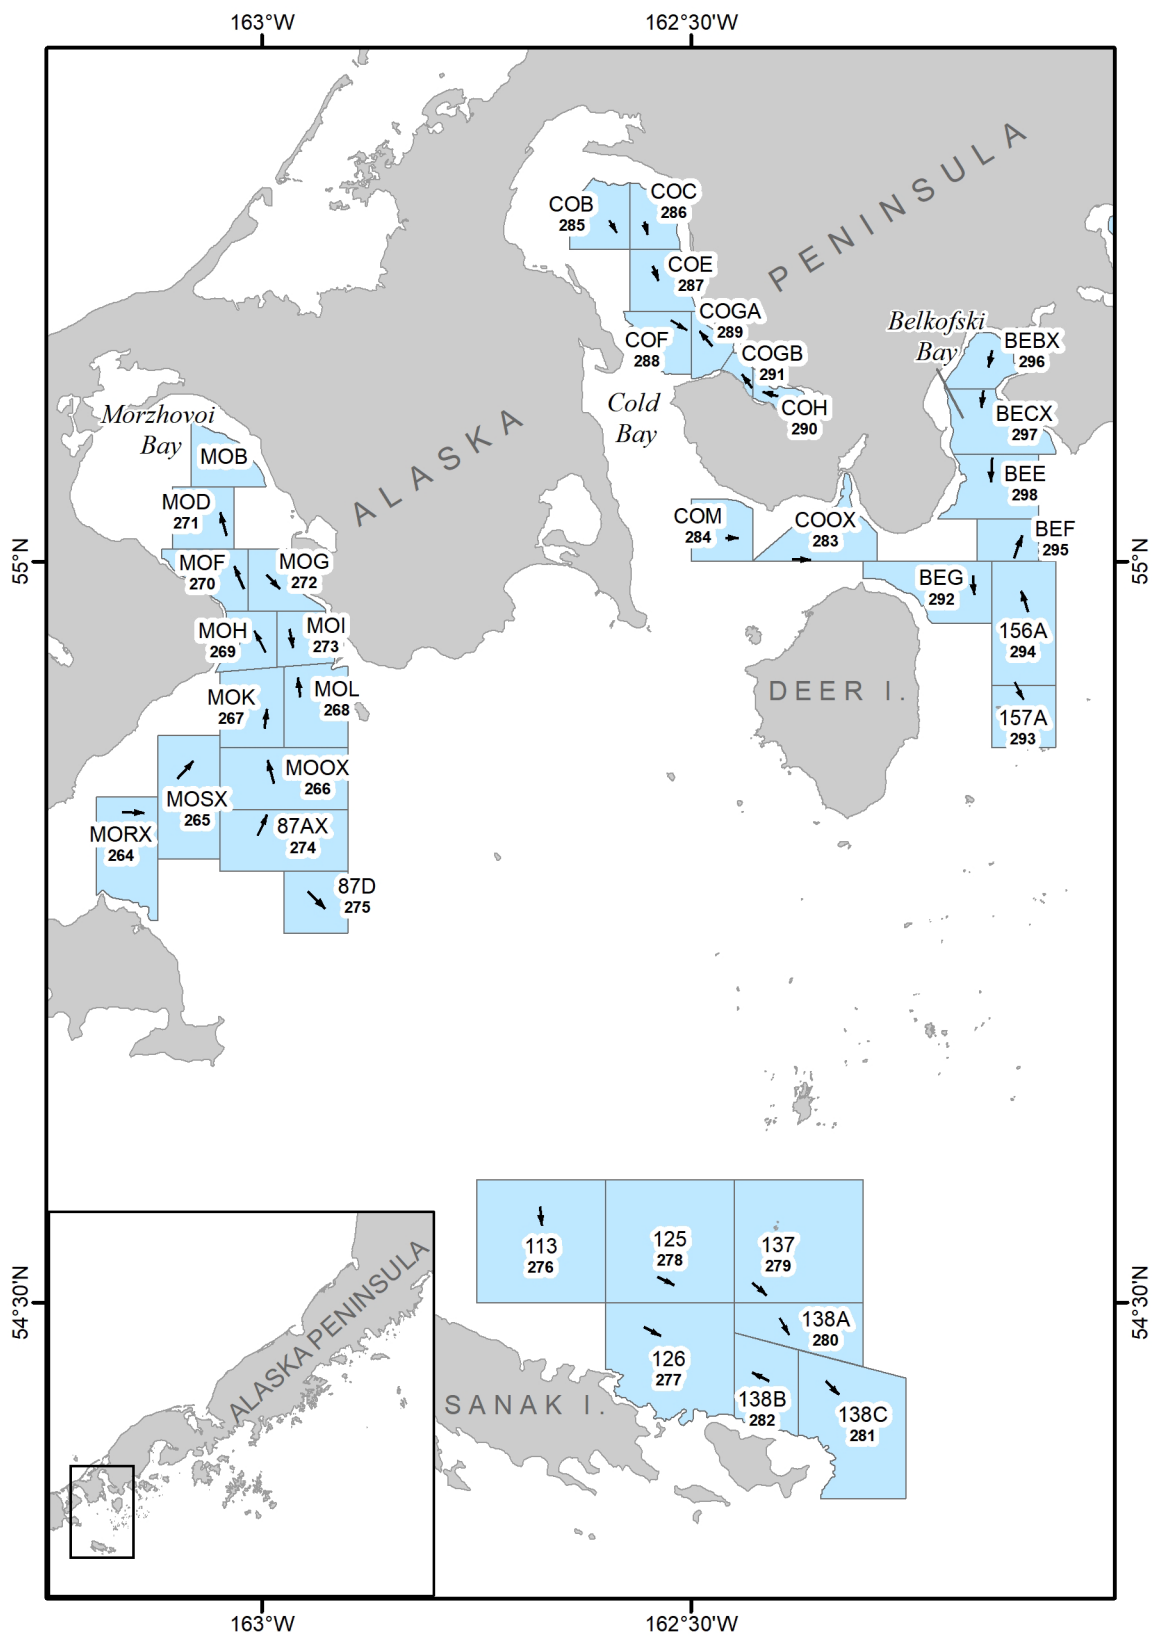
163°W
162°30'W

ALASKA PENINSULA

COB 285
COC 286
COE 287
COGA 289
COF 288
COGB 291
COH 290
Cold Bay
Belkofski Bay
BEBX 296
BECX 297
BEE 298
BEF 295
Morzhovoi Bay
MOB
MOD 271
MOF 270
MOG 272
MOH 269
MOI 273
MOK 267
MOL 268
MOOX 266
MOSX 265
MORX 264
87AX 274
87D 275
COM 284
COOX 283
BEG 292
156A 294
157A 293
DEER I.

55°N
55°N

113 276
125 278
137 279
138A 280
126 277
138B 282
138C 281
SANAK I.

ALASKA PENINSULA

54°30'N
54°30'N

163°W
162°30'W